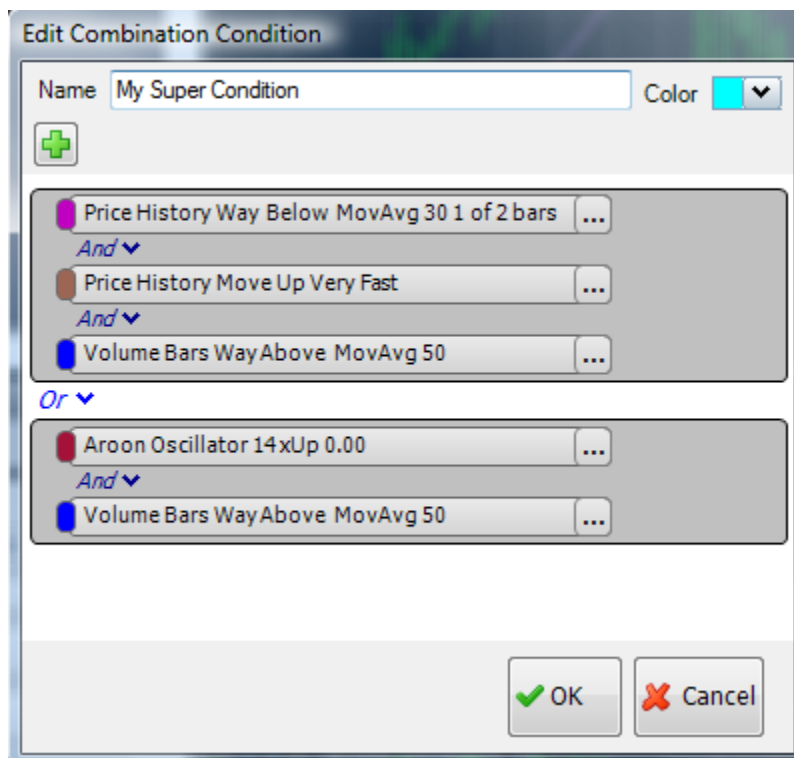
Edit Combination Condition

Name My Super Condition Color

Price History Way Below MovAvg 30 1 of 2 bars ...

And

Price History Move Up Very Fast ...

And

Volume Bars Way Above MovAvg 50 ...

Or

Aroon Oscillator 14xUp 0.00 ...

And

Volume Bars Way Above MovAvg 50 ...

OK

Cancel